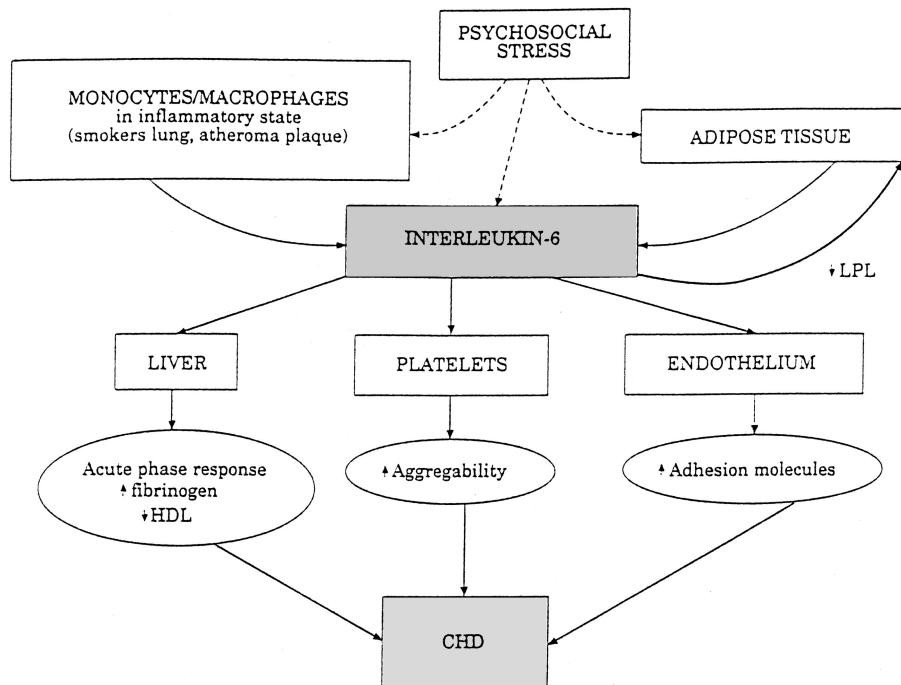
PSYCHOSOCIAL STRESS

MONOCYTES/MACROPHAGES
in inflammatory state
(smokers lung, atheroma plaque)

ADIPOSE TISSUE

INTERLEUKIN-6

↓LPL

LIVER

PLATELETS

ENDOTHELIUM

Acute phase response
↑fibrinogen
↓HDL

↑Aggregability

↑Adhesion molecules

CHD